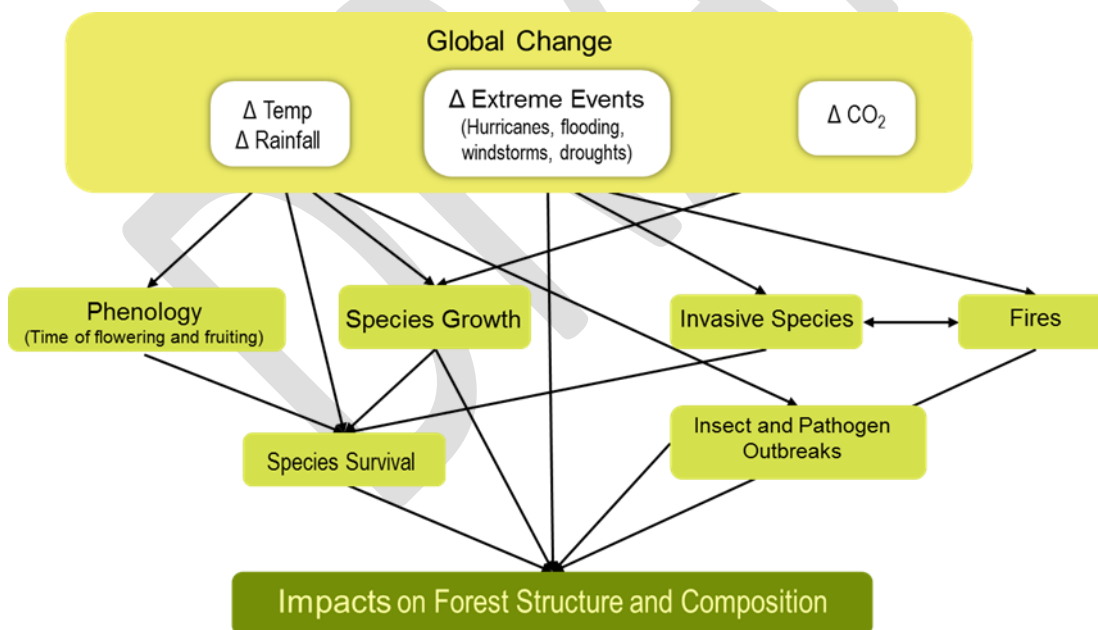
Global Change

Δ Temp
Δ Rainfall

Δ Extreme Events
(Hurricanes, flooding, windstorms, droughts)

Δ $CO_2$

Phenology
(Time of flowering and fruiting)

Species Growth

Invasive Species

Fires

Species Survival

Insect and Pathogen Outbreaks

Impacts on Forest Structure and Composition